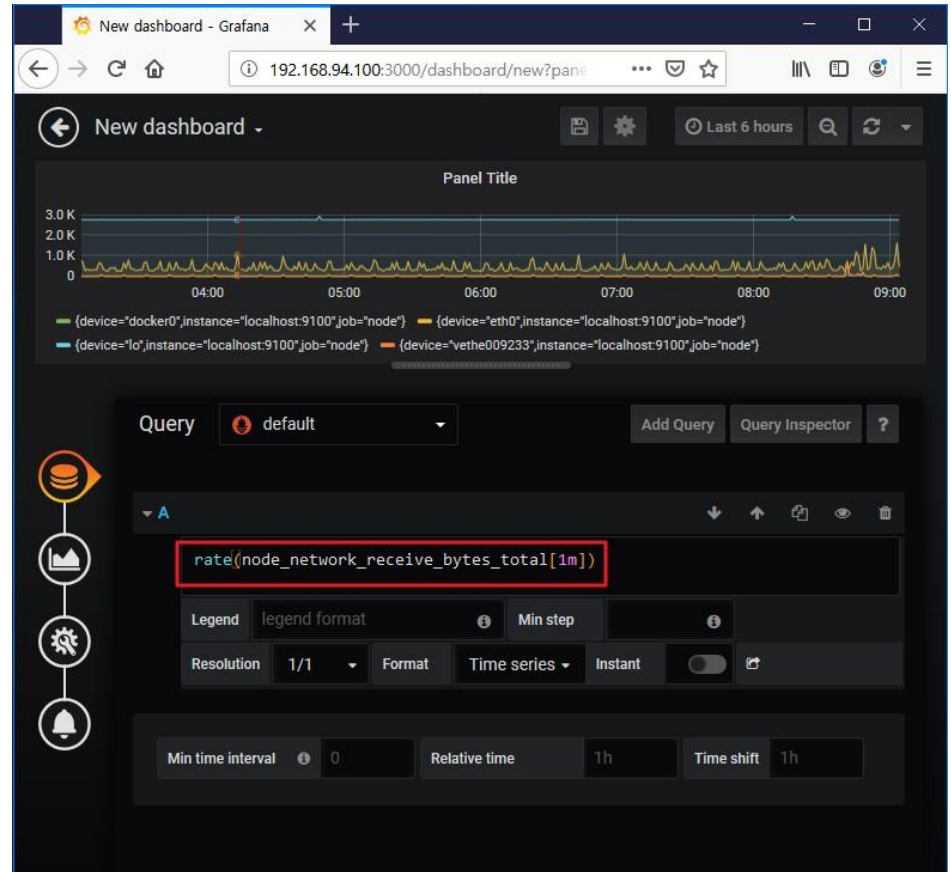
New dashboard - Grafana

192.168.94.100:3000/dashboard/new?pane

New dashboard

Last 6 hours

Panel Title

3.0 K
2.0 K
1.0 K
0

04:00 05:00 06:00 07:00 08:00 09:00

{device="docker0",instance="localhost:9100",job="node"} {device="eth0",instance="localhost:9100",job="node"}
{device="lo",instance="localhost:9100",job="node"} {device="vethe009233",instance="localhost:9100",job="node"}

Query default

Add Query Query Inspector ?

A

rate(node_network_receive_bytes_total[1m])

Legend legend format Min step

Resolution 1/1 Format Time series Instant

Min time interval 0 Relative time 1h Time shift 1h